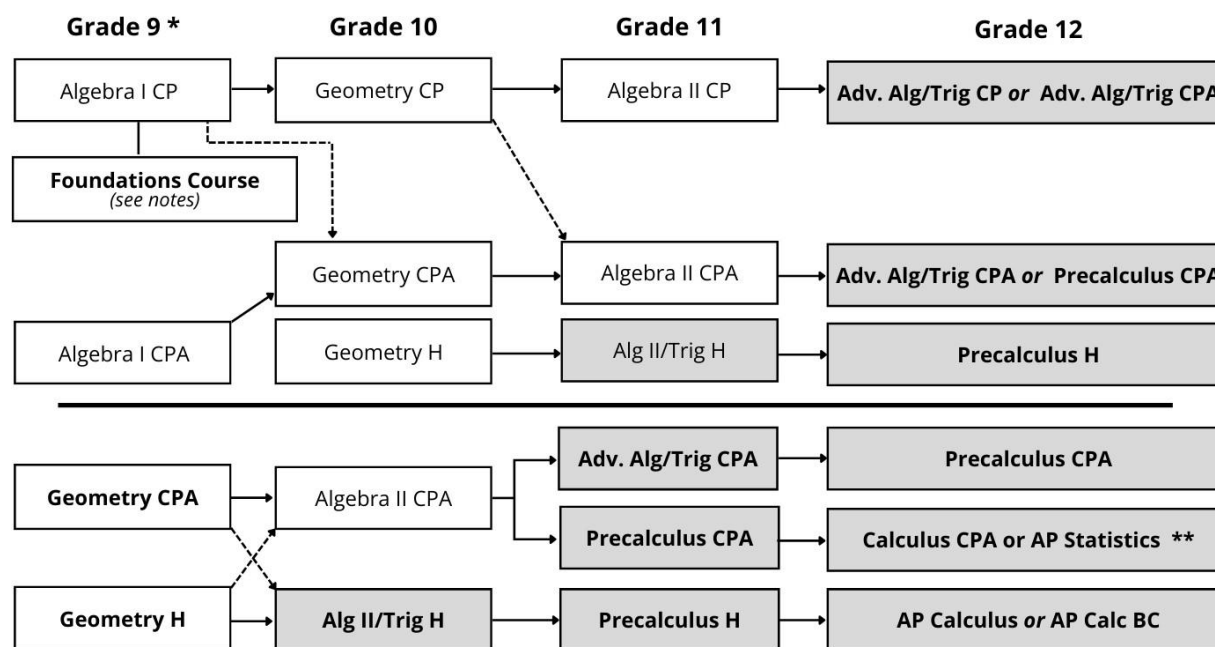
Grade 9 *

Grade 10

Grade 11

Grade 12

Algebra I CP

Geometry CP

Algebra II CP

Adv. Alg/Trig CP *or* Adv. Alg/Trig CPA

Foundations Course
*(see notes)*

Geometry CPA

Algebra II CPA

Adv. Alg/Trig CPA *or* Precalculus CPA

Algebra I CPA

Geometry H

Alg II/Trig H

Precalculus H

Adv. Alg/Trig CPA

Precalculus CPA

Geometry CPA

Algebra II CPA

Precalculus CPA

Calculus CPA or AP Statistics **

Geometry H

Alg II/Trig H

Precalculus H

AP Calculus *or* AP Calc BC